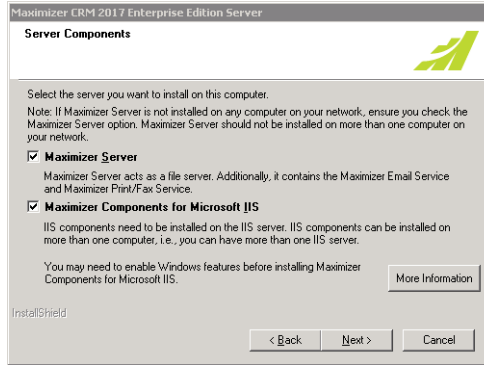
Maximizer CRM 2017 Enterprise Edition Server

Server Components

Select the server you want to install on this computer.

Note: If Maximizer Server is not installed on any computer on your network, ensure you check the Maximizer Server option. Maximizer Server should not be installed on more than one computer on your network.

☑ Maximizer Server

Maximizer Server acts as a file server. Additionally, it contains the Maximizer Email Service and Maximizer Print/Fax Service.

☑ Maximizer Components for Microsoft IIS

IIS components need to be installed on the IIS server. IIS components can be installed on more than one computer, i.e., you can have more than one IIS server.

You may need to enable Windows features before installing Maximizer Components for Microsoft IIS.

More Information

InstallShield

< Back

Next >

Cancel